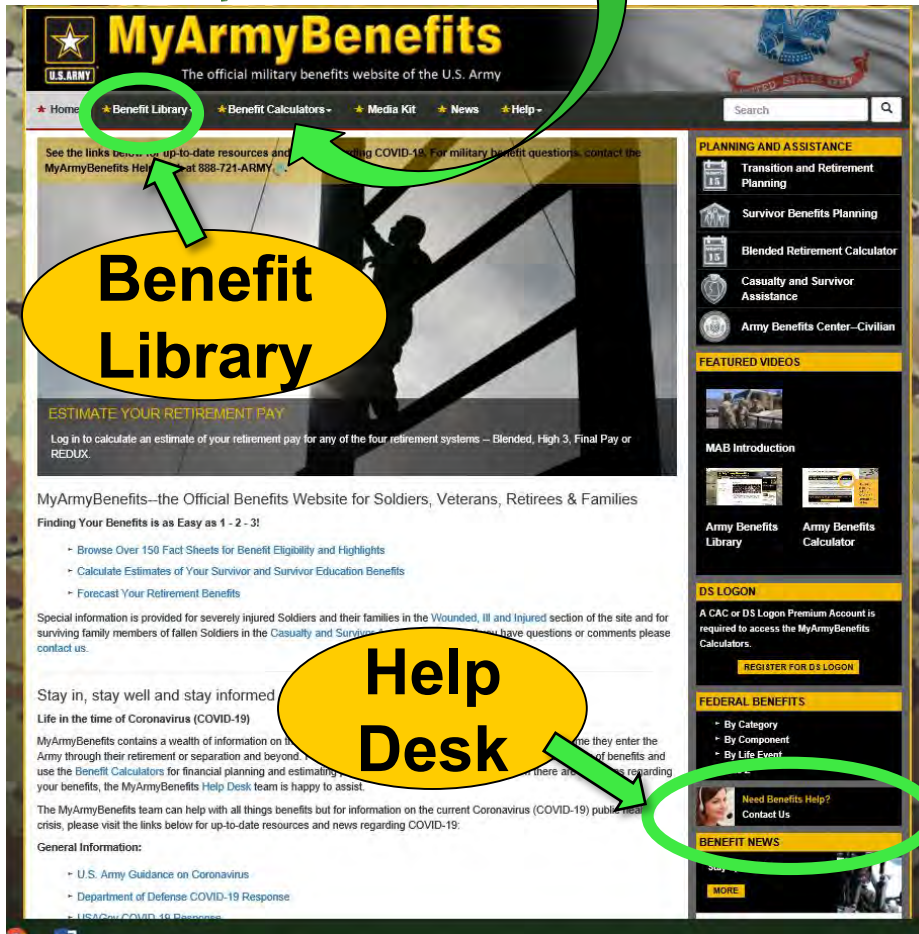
U.S.ARMY

MyArmyBenefits

The official military benefits website of the U.S. Army

Home Benefit Library Benefit Calculators Media Kit News Help

Search

See the links below for up-to-date resources and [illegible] regarding COVID-19. For military benefit questions, contact the MyArmyBenefits Help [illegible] at 888-721-ARMY

Benefit Library

ESTIMATE YOUR RETIREMENT PAY

Log in to calculate an estimate of your retirement pay for any of the four retirement systems -- Blended, High 3, Final Pay or REDUX.

MyArmyBenefits--the Official Benefits Website for Soldiers, Veterans, Retirees & Families

Finding Your Benefits is as Easy as 1 - 2 - 3!

Browse Over 150 Fact Sheets for Benefit Eligibility and Highlights

Calculate Estimates of Your Survivor and Survivor Education Benefits

Forecast Your Retirement Benefits

Special information is provided for severely injured Soldiers and their families in the Wounded, Ill and Injured section of the site and for surviving family members of fallen Soldiers in the Casualty and Survivor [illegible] have questions or comments please contact us.

Stay in, stay well and stay informed

Life in the time of Coronavirus (COVID-19)

MyArmyBenefits contains a wealth of information on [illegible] me they enter the Army through their retirement or separation and beyond. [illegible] of benefits and use the Benefit Calculators for financial planning and estimating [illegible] there are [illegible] regarding your benefits, the MyArmyBenefits Help Desk team is happy to assist.

Help Desk

The MyArmyBenefits team can help with all things benefits but for information on the current Coronavirus (COVID-19) public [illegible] crisis, please visit the links below for up-to-date resources and news regarding COVID-19:

General Information:

U.S. Army Guidance on Coronavirus

Department of Defense COVID-19 Response

USAGov COVID-19 Response

PLANNING AND ASSISTANCE

Transition and Retirement Planning

Survivor Benefits Planning

Blended Retirement Calculator

Casualty and Survivor Assistance

Army Benefits Center--Civilian

FEATURED VIDEOS

MAB Introduction

Army Benefits Library

Army Benefits Calculator

DS LOGON

A CAC or DS Logon Premium Account is required to access the MyArmyBenefits Calculators.

REGISTER FOR DS LOGON

FEDERAL BENEFITS

By Category

By Component

By Life Event

Need Benefits Help?
Contact Us

BENEFIT NEWS

MORE